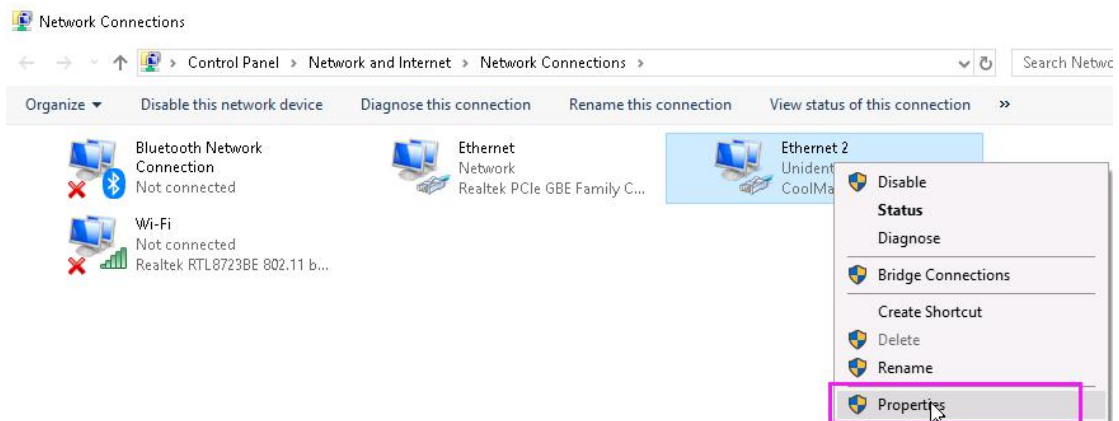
Network Connections

Control Panel > Network and Internet > Network Connections >

Search Netwo

Organize ▾ Disable this network device Diagnose this connection Rename this connection View status of this connection »

Bluetooth Network Connection
Not connected

Ethernet
Network
Realtek PCIe GBE Family C...

Ethernet 2
Unident
CoolMa

Wi-Fi
Not connected
Realtek RTL8723BE 802.11 b...

Disable
Status
Diagnose
Bridge Connections
Create Shortcut
Delete
Rename
Properties